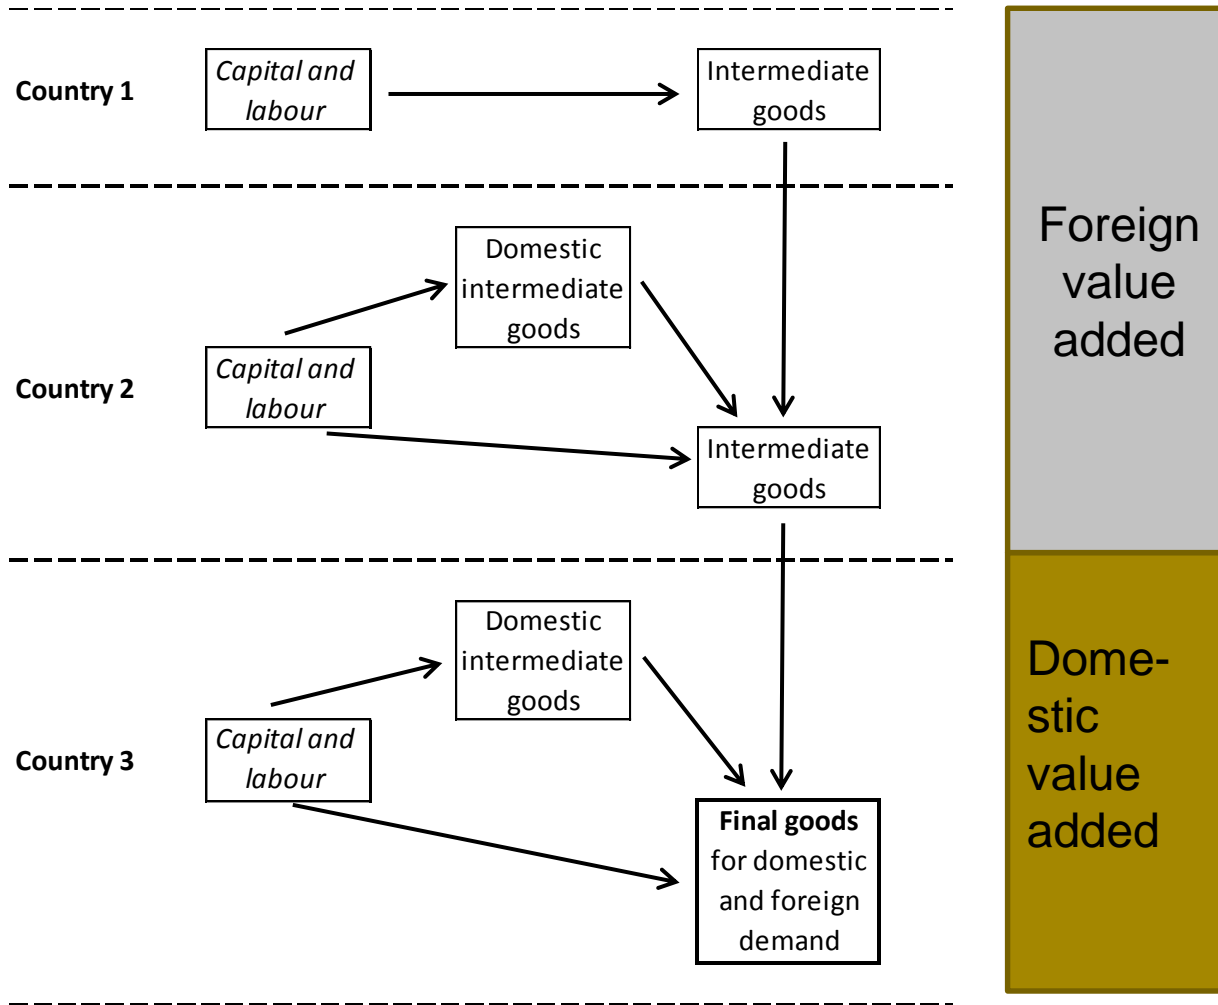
Country 1

*Capital and labour*

Intermediate goods

Country 2

Domestic intermediate goods

*Capital and labour*

Intermediate goods

Country 3

Domestic intermediate goods

*Capital and labour*

**Final goods** for domestic and foreign demand

Foreign value added

Domestic value added